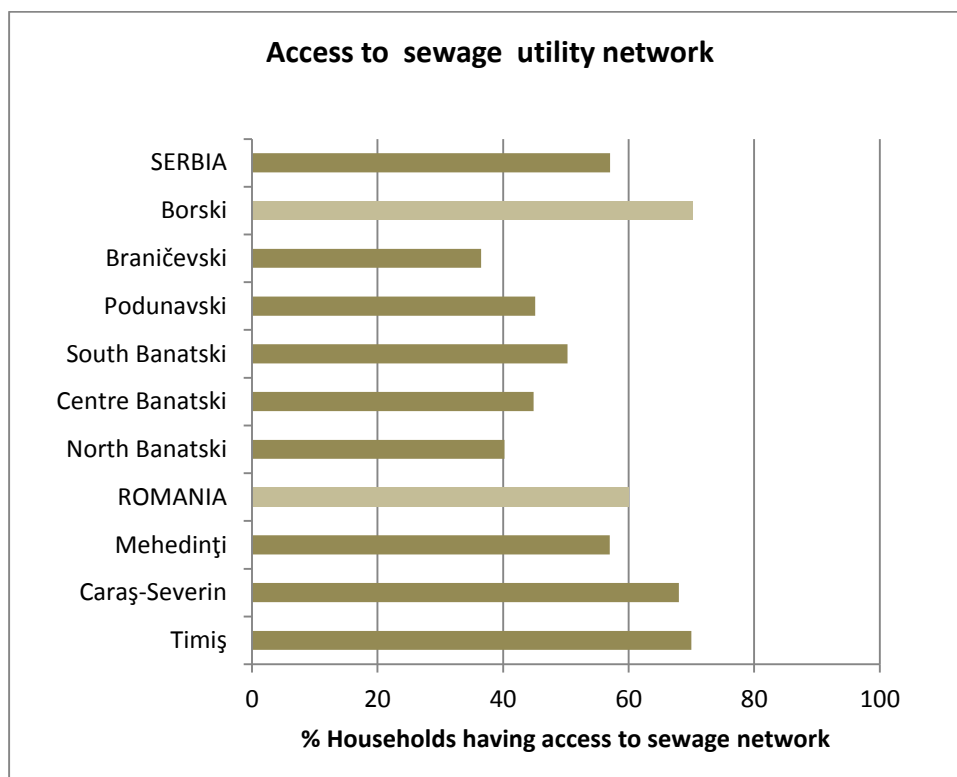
Access to  sewage  utility network

SERBIA
Borski
Braničevski
Podunavski
South Banatski
Centre Banatski
North Banatski
ROMANIA
Mehedinţi
Caraş-Severin
Timiş

0
20
40
60
80
100

% Households having access to sewage network